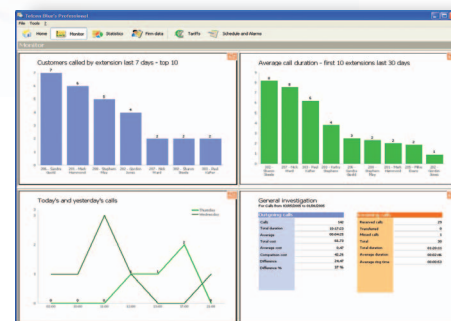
Antena Blue's Professional

File Tools ?

Home Monitor Statistics Firm data Tariffs Schedule and Alarms

Customers called by extension last 7 days - top 10

Average call duration - first 10 extensions last 30 days

Today's and yesterday's calls

Thursday
Wednesday

General investigation

Outgoing calls

Incoming calls

Calls
Total duration
Average
Total cost
Average cost
Comparison cost
Difference
Difference %

Received calls
Transferred
Missed calls
Total
Total duration
Average duration
Average ring time